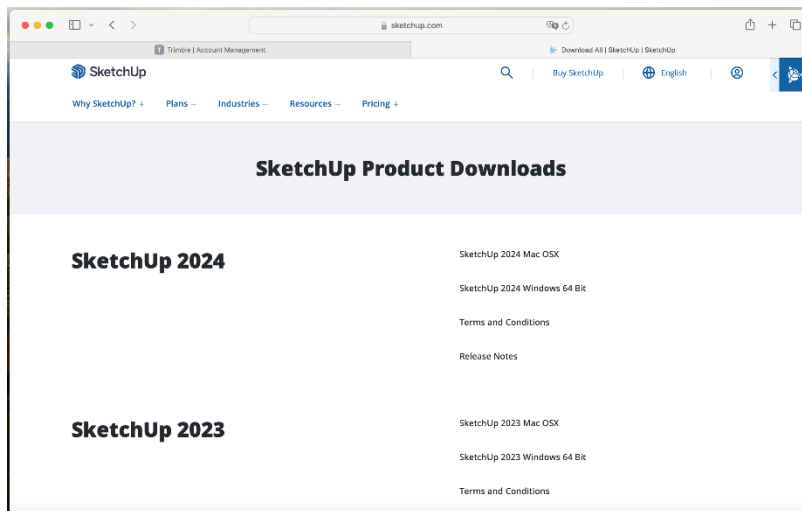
sketchup.com

Trimble | Account Management

Download All | SketchUp | SketchUp

SketchUp

Buy SketchUp

English

Why SketchUp? +
Plans –
Industries –
Resources –
Pricing +

SketchUp Product Downloads

SketchUp 2024

SketchUp 2024 Mac OSX

SketchUp 2024 Windows 64 Bit

Terms and Conditions

Release Notes

SketchUp 2023

SketchUp 2023 Mac OSX

SketchUp 2023 Windows 64 Bit

Terms and Conditions